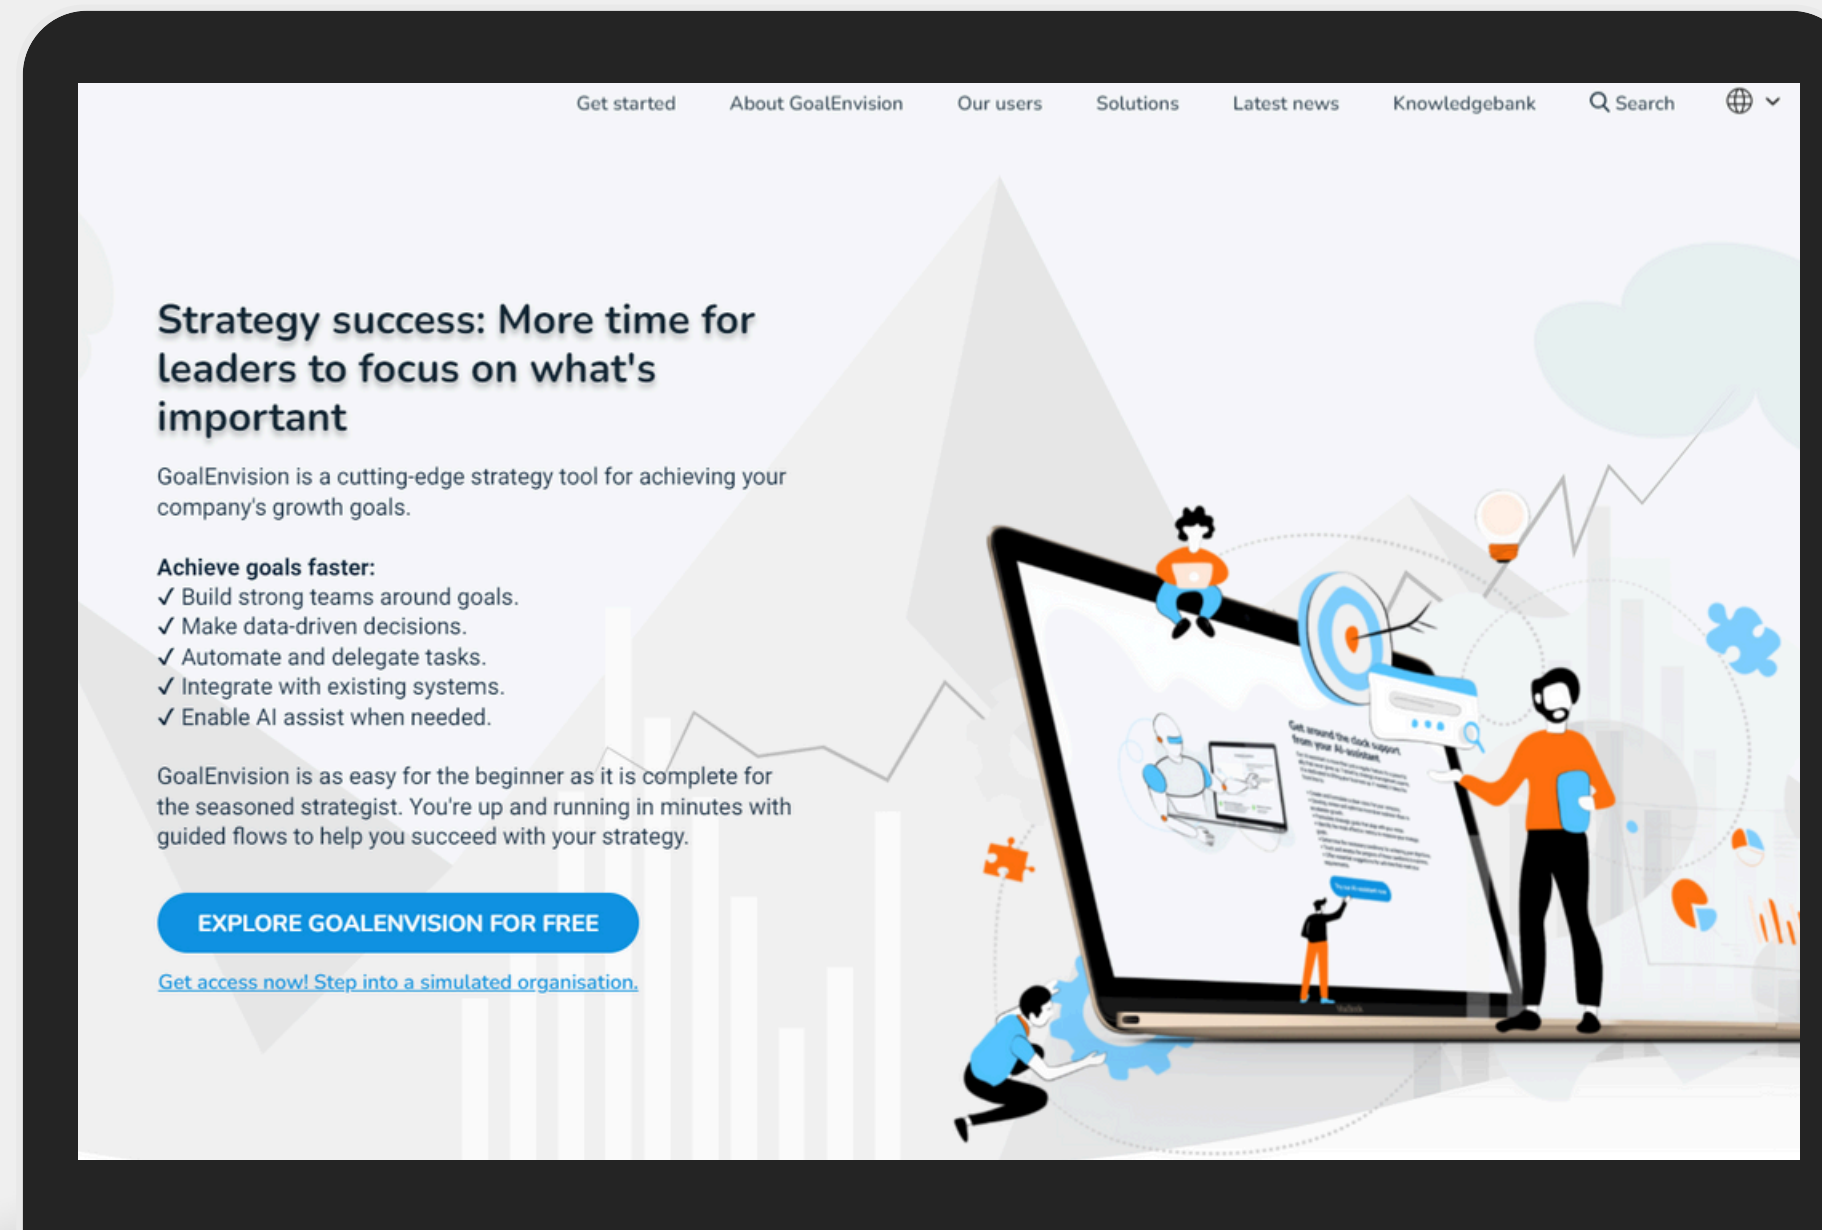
Get started About GoalEnvision Our users Solutions Latest news Knowledgebank Search

Strategy success: More time for leaders to focus on what's important

GoalEnvision is a cutting-edge strategy tool for achieving your company's growth goals.

Achieve goals faster:
✓ Build strong teams around goals.
✓ Make data-driven decisions.
✓ Automate and delegate tasks.
✓ Integrate with existing systems.
✓ Enable AI assist when needed.

GoalEnvision is as easy for the beginner as it is complete for the seasoned strategist. You're up and running in minutes with guided flows to help you succeed with your strategy.

EXPLORE GOALENVISION FOR FREE

Get access now! Step into a simulated organisation.

Get around the clock support from your AI-assistant

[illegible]